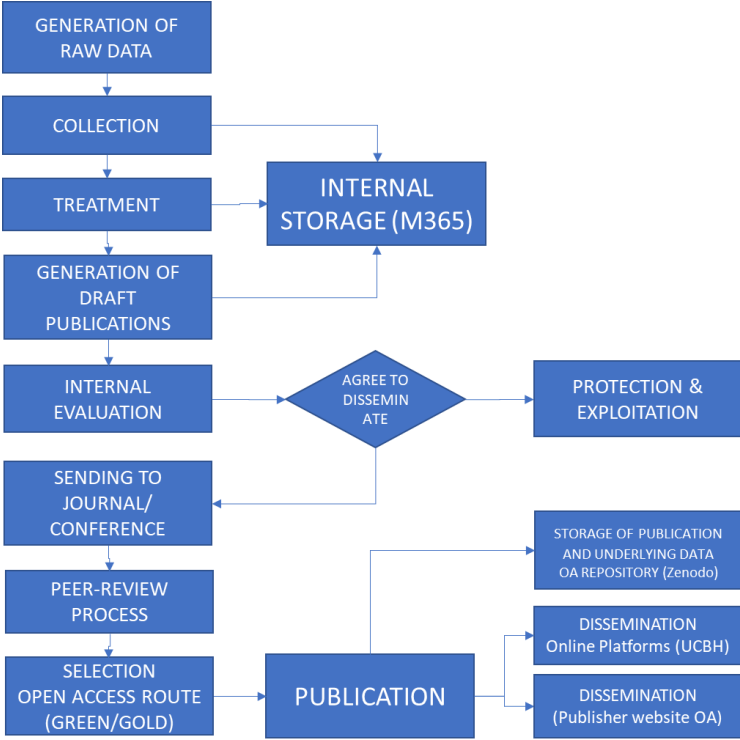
GENERATION OF RAW DATA

COLLECTION

TREATMENT

INTERNAL STORAGE (M365)

GENERATION OF DRAFT PUBLICATIONS

INTERNAL EVALUATION

AGREE TO DISSEMIN ATE

PROTECTION & EXPLOITATION

SENDING TO JOURNAL/ CONFERENCE

STORAGE OF PUBLICATION AND UNDERLYING DATA OA REPOSITORY (Zenodo)

PEER-REVIEW PROCESS

DISSEMINATION Online Platforms (UCBH)

SELECTION OPEN ACCESS ROUTE (GREEN/GOLD)

PUBLICATION

DISSEMINATION (Publisher website OA)